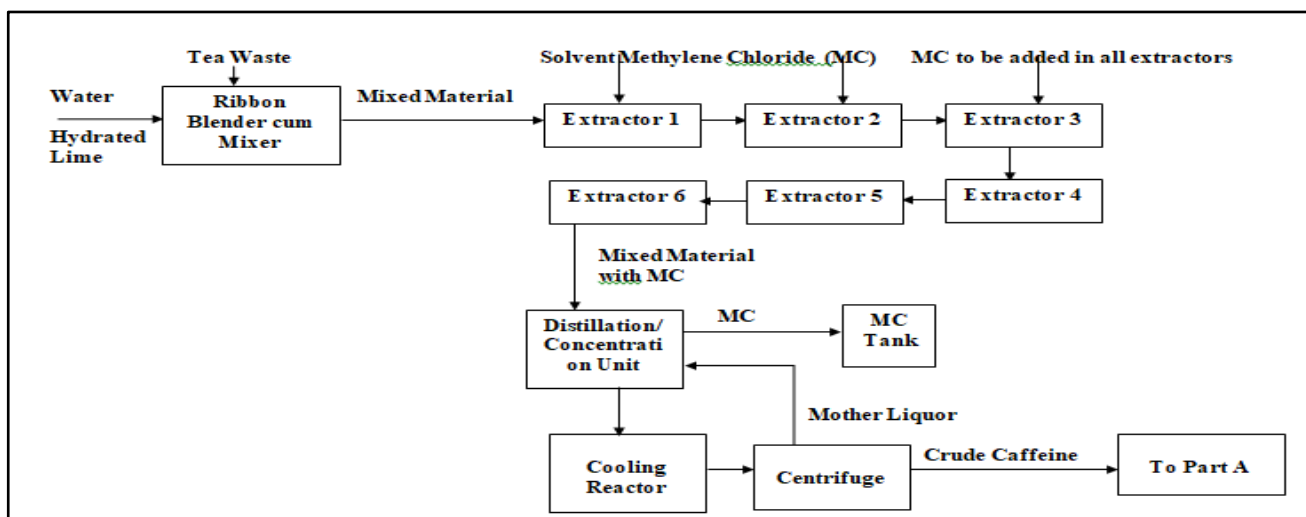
Tea Waste

Water

Hydrated Lime

Ribbon Blender cum Mixer

Mixed Material

Solvent Methylene Chloride (MC)

MC to be added in all extractors

Extractor 1

Extractor 2

Extractor 3

Extractor 4

Extractor 5

Extractor 6

Mixed Material with MC

Distillation/ Concentrati on Unit

MC

MC Tank

Mother Liquor

Cooling Reactor

Centrifuge

Crude Caffeine

To Part A